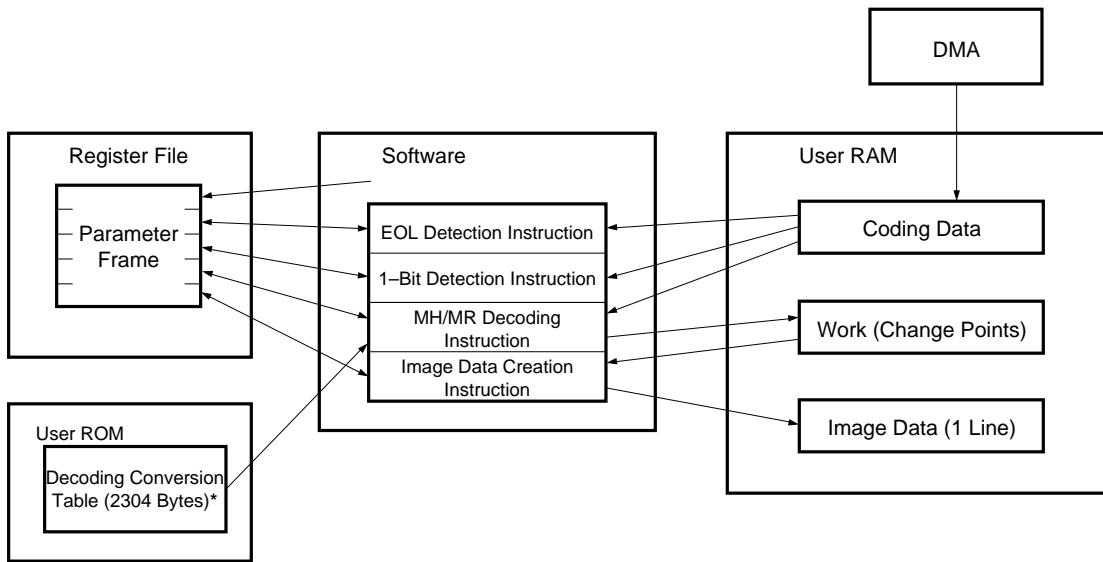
DMA

Register File

Parameter Frame

Software

EOL Detection Instruction

1–Bit Detection Instruction

MH/MR Decoding Instruction

Image Data Creation Instruction

User RAM

Coding Data

Work (Change Points)

Image Data (1 Line)

User ROM

Decoding Conversion Table (2304 Bytes)*